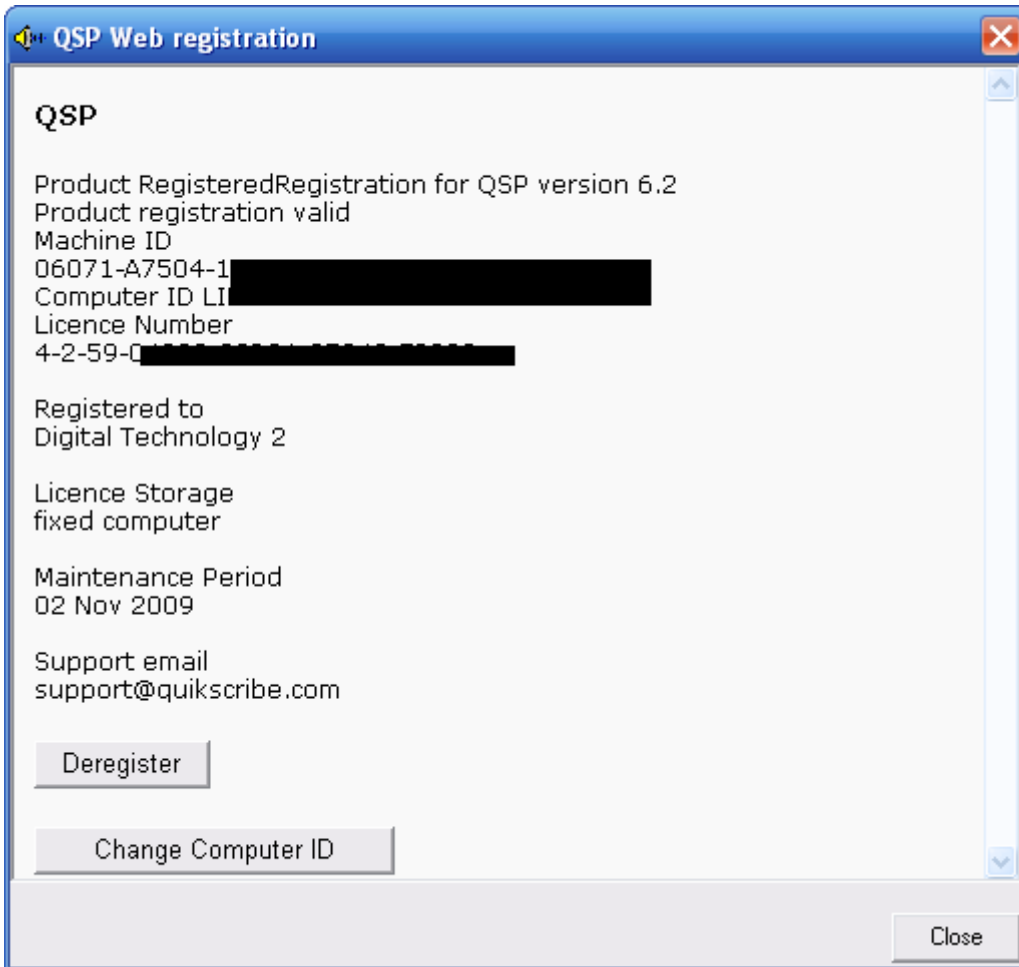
QSP Web registration

QSP

Product RegisteredRegistration for QSP version 6.2
Product registration valid
Machine ID
06071-A7504-1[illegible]
Computer ID LI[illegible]
Licence Number
4-2-59-0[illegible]

Registered to
Digital Technology 2

Licence Storage
fixed computer

Maintenance Period
02 Nov 2009

Support email
support@quikscribe.com

Deregister

Change Computer ID

Close